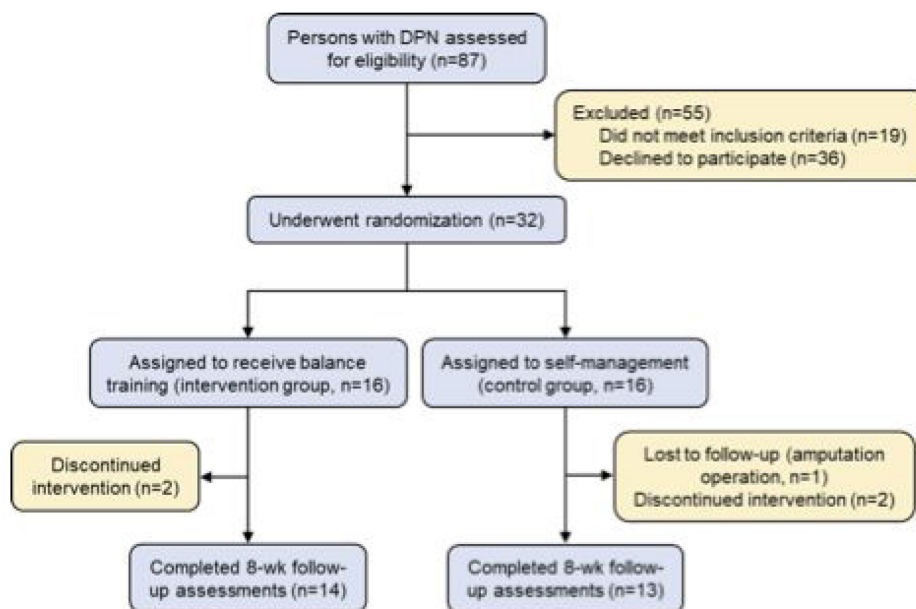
Persons with DPN assessed for eligibility (n=87)

Excluded (n=55)
Did not meet inclusion criteria (n=19)
Declined to participate (n=36)

Underwent randomization (n=32)

Assigned to receive balance training (intervention group, n=16)

Assigned to self-management (control group, n=16)

Discontinued intervention (n=2)

Lost to follow-up (amputation operation, n=1)
Discontinued intervention (n=2)

Completed 8-wk follow-up assessments (n=14)

Completed 8-wk follow-up assessments (n=13)